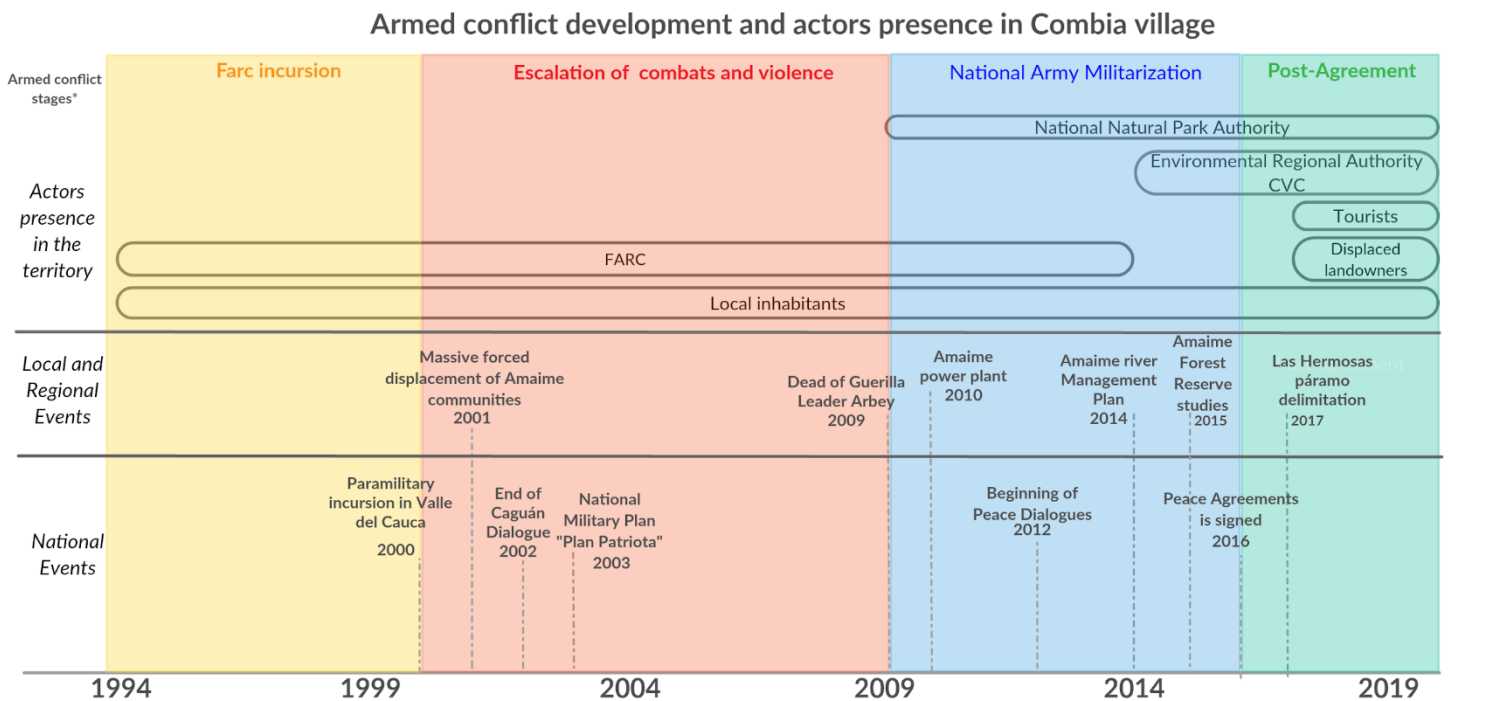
Armed conflict development and actors presence in Combia village

Armed conflict stages*

Farc incursion

Escalation of combats and violence

National Army Militarization

Post-Agreement

Actors presence in the territory

National Natural Park Authority

Environmental Regional Authority CVC

Tourists

Displaced landowners

FARC

Local inhabitants

Local and Regional Events

Massive forced displacement of Amaime communities 2001

Dead of Guerilla Leader Arbey 2009

Amaime power plant 2010

Amaime river Management Plan 2014

Amaime Forest Reserve studies 2015

Las Hermosas páramo delimitation 2017

National Events

Paramilitary incursion in Valle del Cauca 2000

End of Caguán Dialogue 2002

National Military Plan "Plan Patriota" 2003

Beginning of Peace Dialogues 2012

Peace Agreements is signed 2016

1994

1999

2004

2009

2014

2019